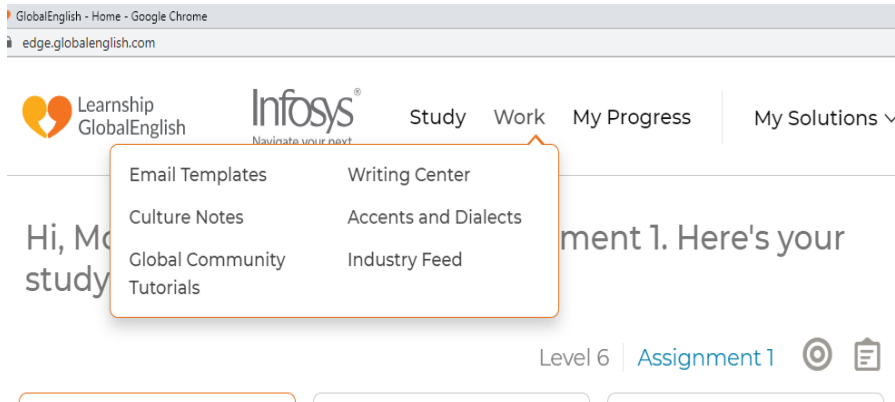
GlobalEnglish - Home - Google Chrome
edge.globalenglish.com

Learnship GlobalEnglish

Infosys®
Navigate your next

Study Work My Progress My Solutions

Email Templates
Writing Center
Culture Notes
Accents and Dialects
Global Community Tutorials
Industry Feed

Hi, Mo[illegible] ment 1. Here's your study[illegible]

Level 6 Assignment 1